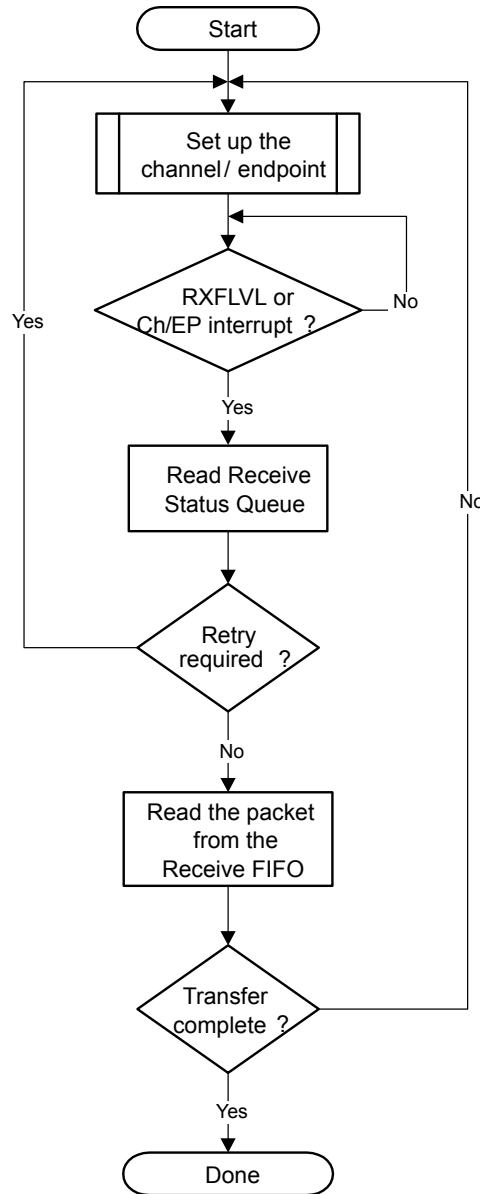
Start

Set up the channel/ endpoint

RXFLVL or Ch/EP interrupt ?

No

Yes

Yes

Read Receive Status Queue

No

Retry required ?

No

Read the packet from the Receive FIFO

Transfer complete ?

Yes

Done